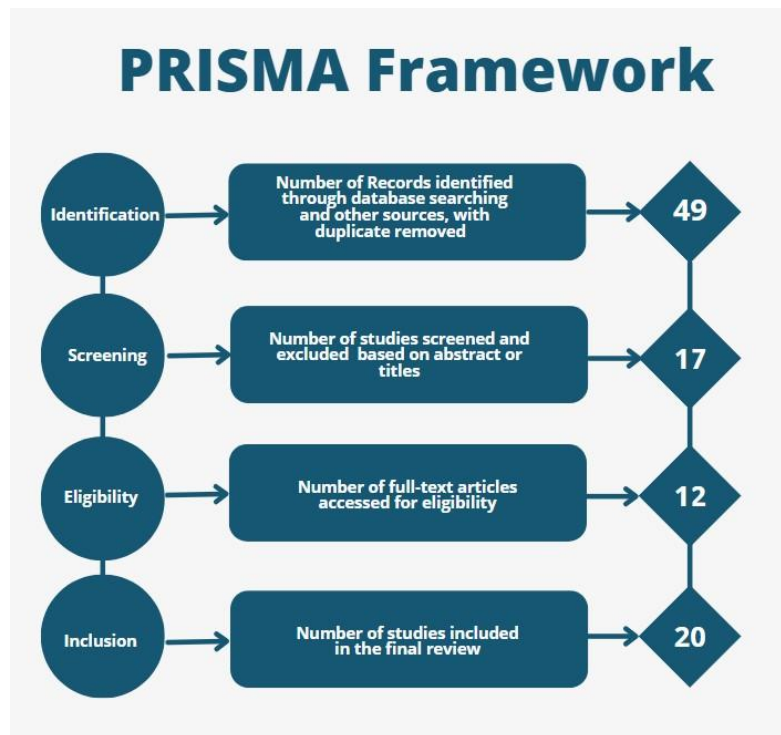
PRISMA Framework

Identification

Number of Records identified through database searching and other sources, with duplicate removed

49

Screening

Number of studies screened and excluded based on abstract or titles

17

Eligibility

Number of full-text articles accessed for eligibility

12

Inclusion

Number of studies included in the final review

20